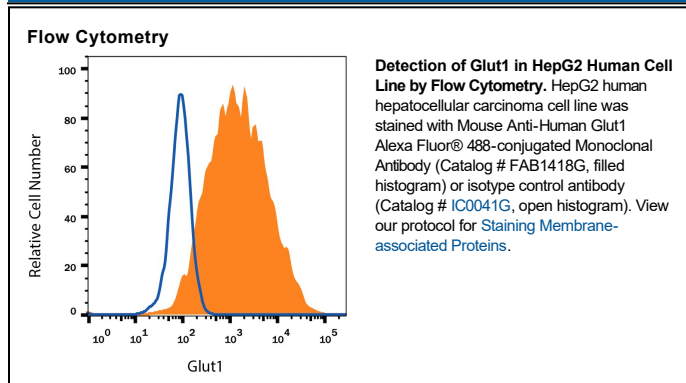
Flow Cytometry

100
80
60
40
20
0
Relative Cell Number
$10^0$ $10^1$ $10^2$ $10^3$ $10^4$ $10^5$
Glut1

**Detection of Glut1 in HepG2 Human Cell Line by Flow Cytometry.** HepG2 human hepatocellular carcinoma cell line was stained with Mouse Anti-Human Glut1 Alexa Fluor® 488-conjugated Monoclonal Antibody (Catalog # FAB1418G, filled histogram) or isotype control antibody (Catalog # IC0041G, open histogram). View our protocol for Staining Membrane-associated Proteins.